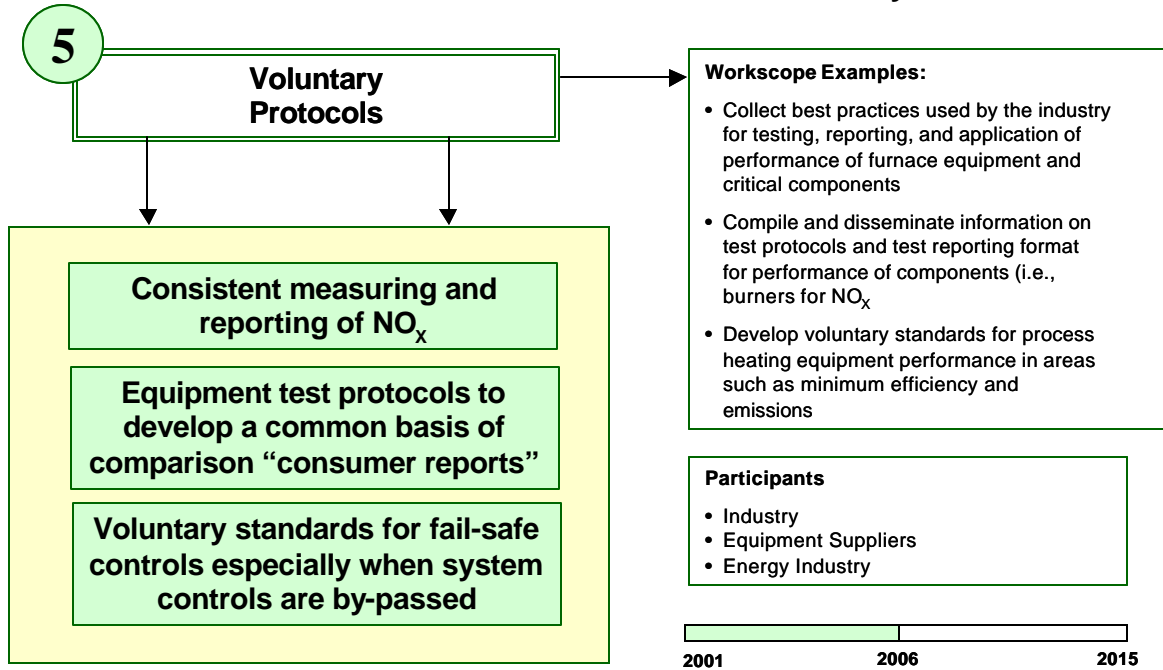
5

Voluntary Protocols

Consistent measuring and reporting of $NO_x$

Equipment test protocols to develop a common basis of comparison “consumer reports”

Voluntary standards for fail-safe controls especially when system controls are by-passed

Workscope Examples:

• Collect best practices used by the industry for testing, reporting, and application of performance of furnace equipment and critical components

• Compile and disseminate information on test protocols and test reporting format for performance of components (i.e., burners for $NO_x$

• Develop voluntary standards for process heating equipment performance in areas such as minimum efficiency and emissions

Participants

• Industry
• Equipment Suppliers
• Energy Industry

2001 2006 2015